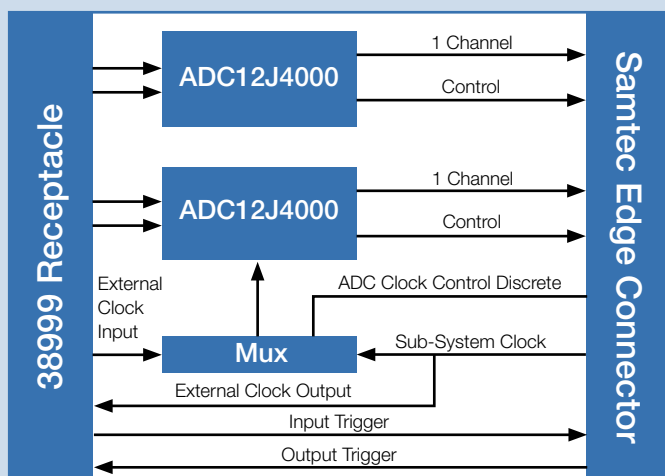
38999 Receptacle

ADC12J4000

1 Channel

Control

ADC12J4000

1 Channel

Control

External Clock Input

ADC Clock Control Discrete

Mux

Sub-System Clock

External Clock Output

Input Trigger

Output Trigger

Samtec Edge Connector